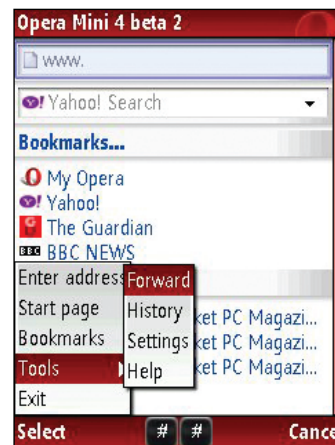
Opera Mini 4 beta 2

www.

Yahoo! Search

Bookmarks...

My Opera
Yahoo!
The Guardian
BBC BBC NEWS

Enter address
Start page
Bookmarks
Tools
Exit

Forward
History
Settings
Help

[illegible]ket PC Magazi...
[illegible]ket PC Magazi...
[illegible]ket PC Magazi...

Select # # Cance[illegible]